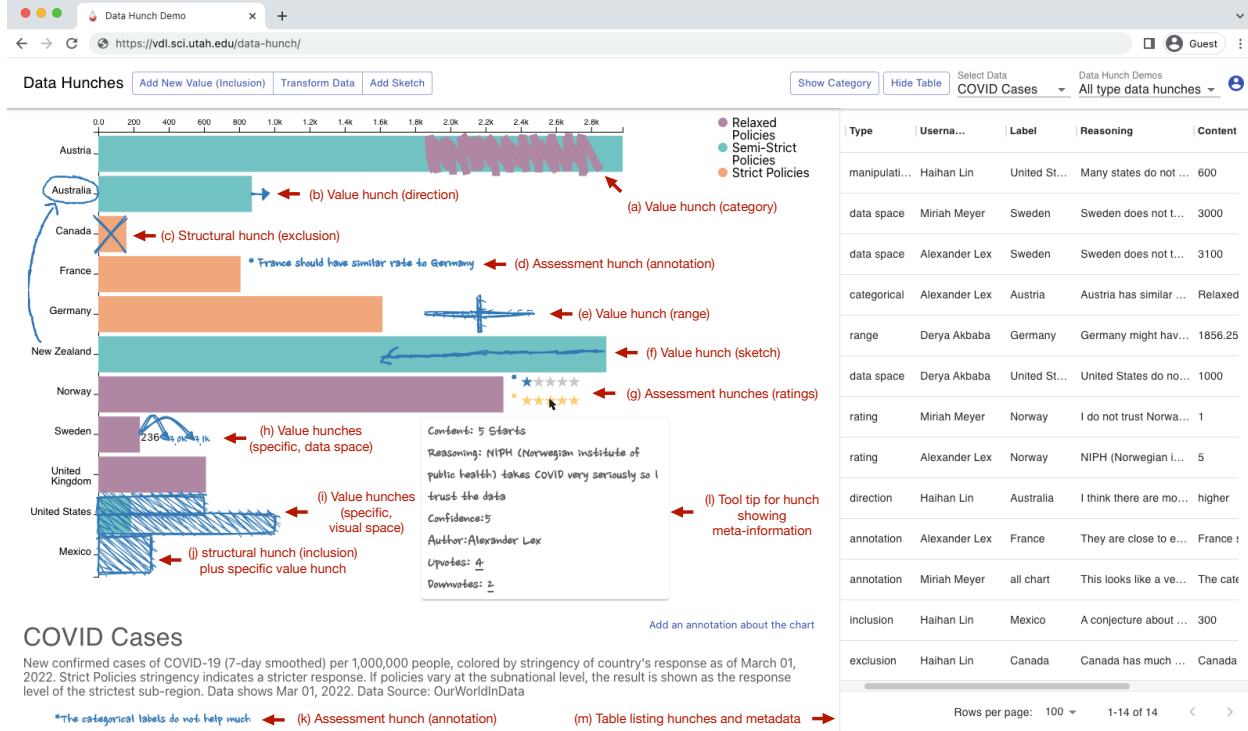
Data Hunch Demo
https://vdl.sci.utah.edu/data-hunch/
Guest

Data Hunches
Add New Value (Inclusion) | Transform Data | Add Sketch
Show Category | Hide Table
Select Data
COVID Cases
Data Hunch Demos
All type data hunches

0.0 200 400 600 800 1.0k 1.2k 1.4k 1.6k 1.8k 2.0k 2.2k 2.4k 2.6k 2.8k

Relaxed Policies
Semi-Strict Policies
Strict Policies

Austria
Australia
Canada
France
Germany
New Zealand
Norway
Sweden
United Kingdom
United States
Mexico

(a) Value hunch (category)
(b) Value hunch (direction)
(c) Structural hunch (exclusion)
* France should have similar rate to Germany
(d) Assessment hunch (annotation)
(e) Value hunch (range)
(f) Value hunch (sketch)
(g) Assessment hunches (ratings)
236 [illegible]
(h) Value hunches (specific, data space)
(i) Value hunches (specific, visual space)
(j) structural hunch (inclusion) plus specific value hunch

Content: 5 Starts
Reasoning: NIPH (Norwegian institute of public health) takes COVID very seriously so I trust the data
Confidence:5
Author:Alexander Lex
Upvotes: 4
Downvotes: 2

(l) Tool tip for hunch showing meta-information

Add an annotation about the chart

COVID Cases
New confirmed cases of COVID-19 (7-day smoothed) per 1,000,000 people, colored by stringency of country's response as of March 01, 2022. Strict Policies stringency indicates a stricter response. If policies vary at the subnational level, the result is shown as the response level of the strictest sub-region. Data shows Mar 01, 2022. Data Source: OurWorldInData

*The categorical labels do not help much
(k) Assessment hunch (annotation)
(m) Table listing hunches and metadata

| Type | Userna... | Label | Reasoning | Content |
|---|---|---|---|---|
| manipulati... | Haihan Lin | United St... | Many states do not ... | 600 |
| data space | Miriah Meyer | Sweden | Sweden does not t... | 3000 |
| data space | Alexander Lex | Sweden | Sweden does not t... | 3100 |
| categorical | Alexander Lex | Austria | Austria has similar ... | Relaxed |
| range | Derya Akbaba | Germany | Germany might hav... | 1856.25 |
| data space | Derya Akbaba | United St... | United States do no... | 1000 |
| rating | Miriah Meyer | Norway | I do not trust Norwa... | 1 |
| rating | Alexander Lex | Norway | NIPH (Norwegian i... | 5 |
| direction | Haihan Lin | Australia | I think there are mo... | higher |
| annotation | Alexander Lex | France | They are close to e... | France s |
| annotation | Miriah Meyer | all chart | This looks like a ve... | The cate |
| inclusion | Haihan Lin | Mexico | A conjecture about ... | 300 |
| exclusion | Haihan Lin | Canada | Canada has much ... | Canada |

Rows per page: 100
1-14 of 14